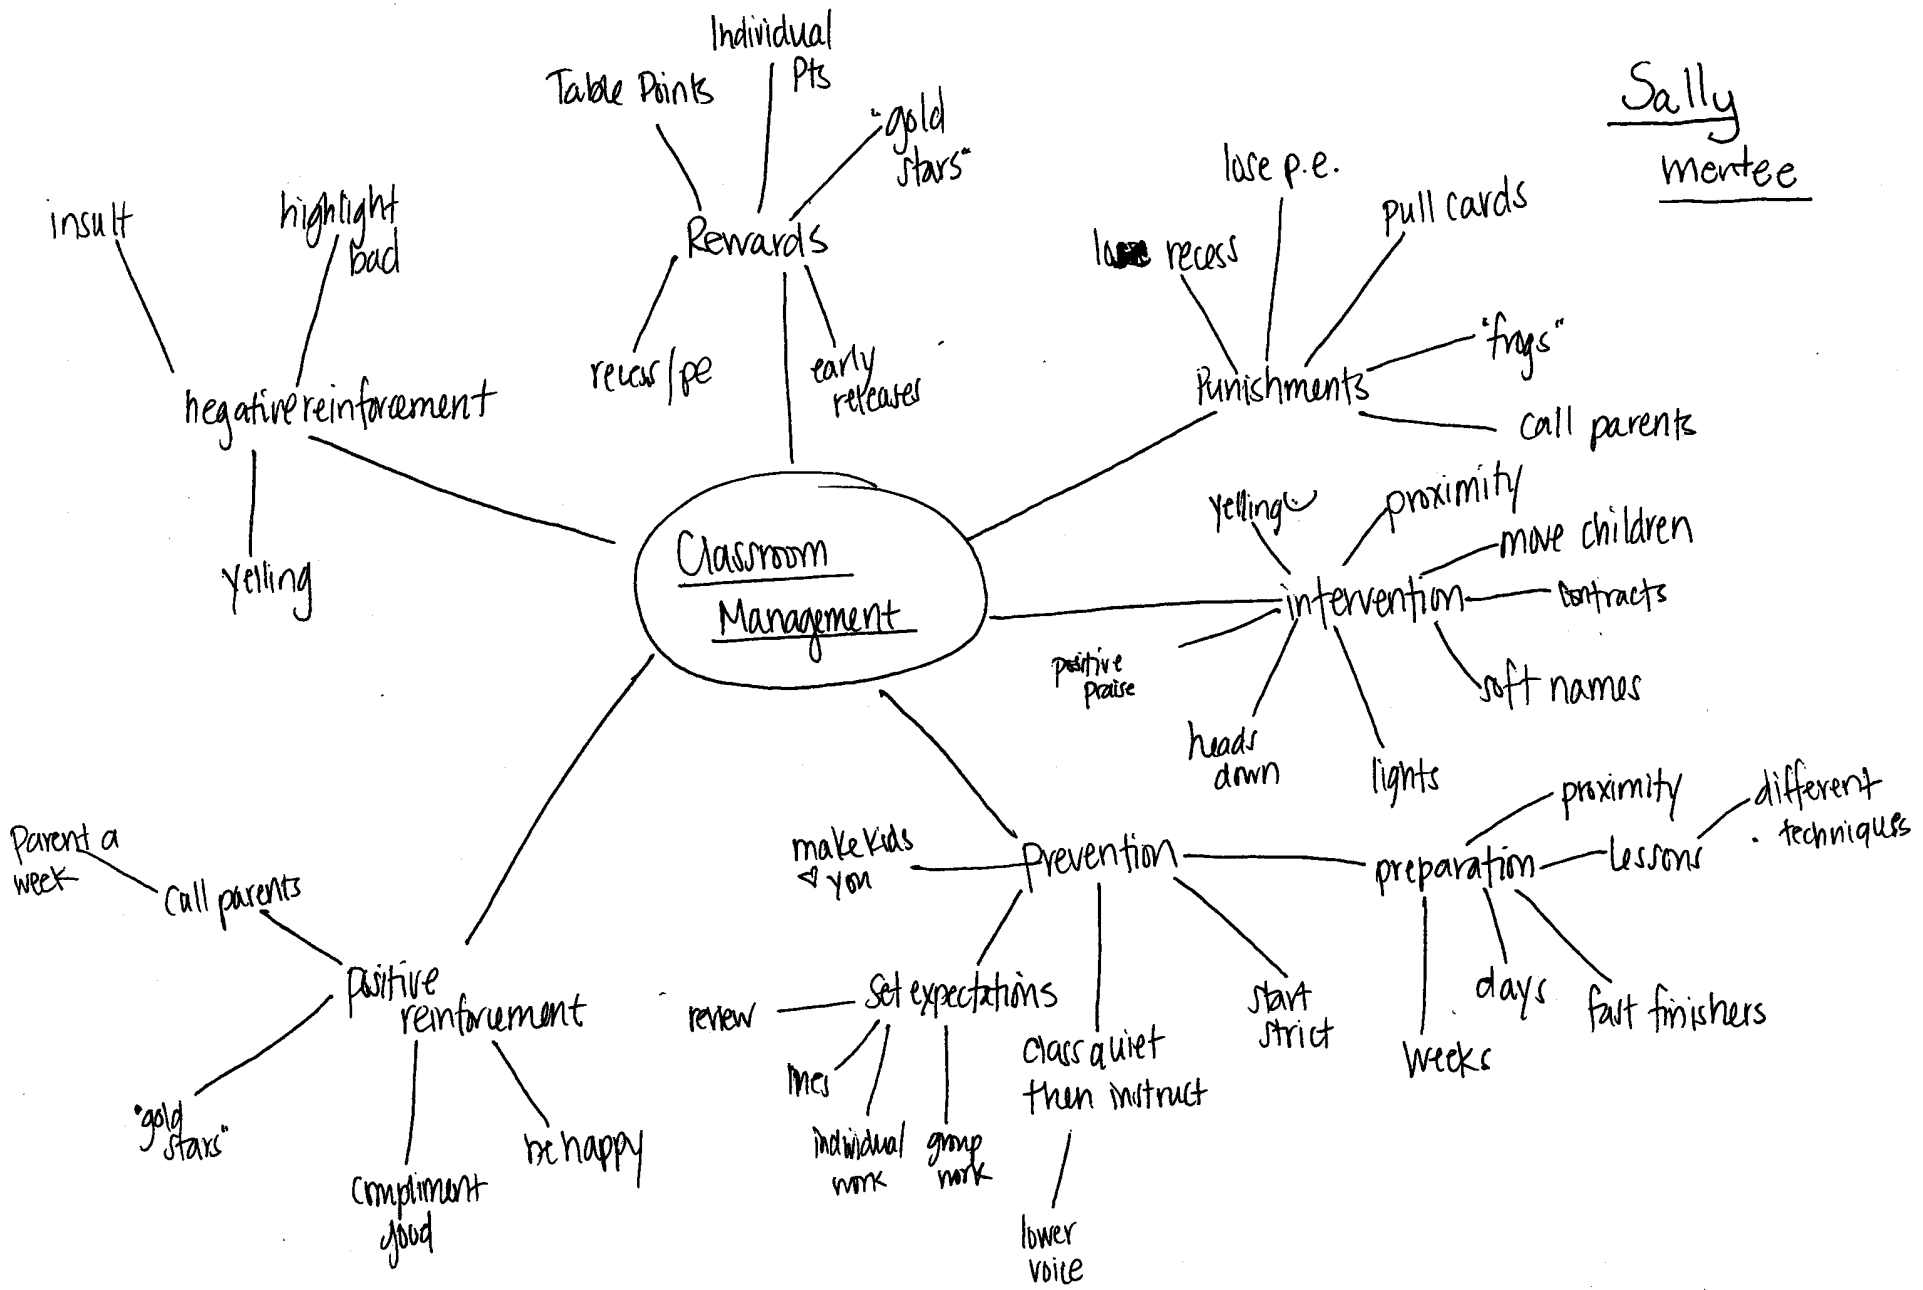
Sally
mentee

Classroom Management

Rewards
Table Points
Individual Pts
"gold stars"
recess/pe
early releases

negative reinforcement
insult
highlight bad
yelling

Punishments
lose recess
lose p.e.
pull cards
"frogs"
call parents

intervention
yelling
proximity
move children
contracts
soft names
lights
heads down
positive praise

positive reinforcement
call parents
Parent a week
"gold stars"
compliment good
be happy

Prevention
make kids ♡ you
Set expectations
review
lines
individual work
group work
class quiet then instruct
lower voice
start strict
preparation
proximity
lessons
different techniques
days
weeks
fast finishers